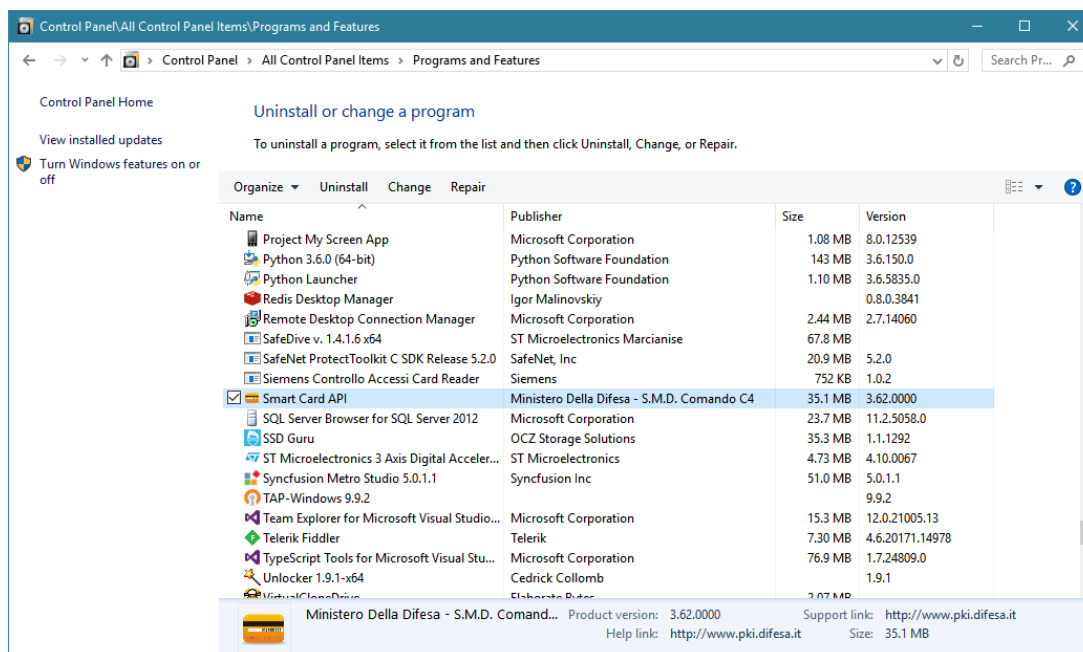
Control Panel\All Control Panel Items\Programs and Features

Control Panel > All Control Panel Items > Programs and Features

Search Pr...

Control Panel Home

View installed updates

Turn Windows features on or off

Uninstall or change a program

To uninstall a program, select it from the list and then click Uninstall, Change, or Repair.

Organize ▾ Uninstall Change Repair

| Name | Publisher | Size | Version |
|---|---|---|---|
| Project My Screen App | Microsoft Corporation | 1.08 MB | 8.0.12539 |
| Python 3.6.0 (64-bit) | Python Software Foundation | 143 MB | 3.6.150.0 |
| Python Launcher | Python Software Foundation | 1.10 MB | 3.6.5835.0 |
| Redis Desktop Manager | Igor Malinovskiy | | 0.8.0.3841 |
| Remote Desktop Connection Manager | Microsoft Corporation | 2.44 MB | 2.7.14060 |
| SafeDive v. 1.4.1.6 x64 | ST Microelectronics Marcianise | 67.8 MB | |
| SafeNet ProtectToolkit C SDK Release 5.2.0 | SafeNet, Inc | 20.9 MB | 5.2.0 |
| Siemens Controllo Accessi Card Reader | Siemens | 752 KB | 1.0.2 |
| Smart Card API | Ministero Della Difesa - S.M.D. Comando C4 | 35.1 MB | 3.62.0000 |
| SQL Server Browser for SQL Server 2012 | Microsoft Corporation | 23.7 MB | 11.2.5058.0 |
| SSD Guru | OCZ Storage Solutions | 35.3 MB | 1.1.1292 |
| ST Microelectronics 3 Axis Digital Acceler... | ST Microelectronics | 4.73 MB | 4.10.0067 |
| Syncfusion Metro Studio 5.0.1.1 | Syncfusion Inc | 51.0 MB | 5.0.1.1 |
| TAP-Windows 9.9.2 | | | 9.9.2 |
| Team Explorer for Microsoft Visual Studio... | Microsoft Corporation | 15.3 MB | 12.0.21005.13 |
| Telerik Fiddler | Telerik | 7.30 MB | 4.6.20171.14978 |
| TypeScript Tools for Microsoft Visual Stu... | Microsoft Corporation | 76.9 MB | 1.7.24809.0 |
| Unlocker 1.9.1-x64 | Cedrick Collomb | | 1.9.1 |
| VirtualCloneDrive | Elaborate Bytes | 2.07 MB | |

Ministero Della Difesa - S.M.D. Comand... Product version: 3.62.0000 Support link: http://www.pki.difesa.it
Help link: http://www.pki.difesa.it Size: 35.1 MB